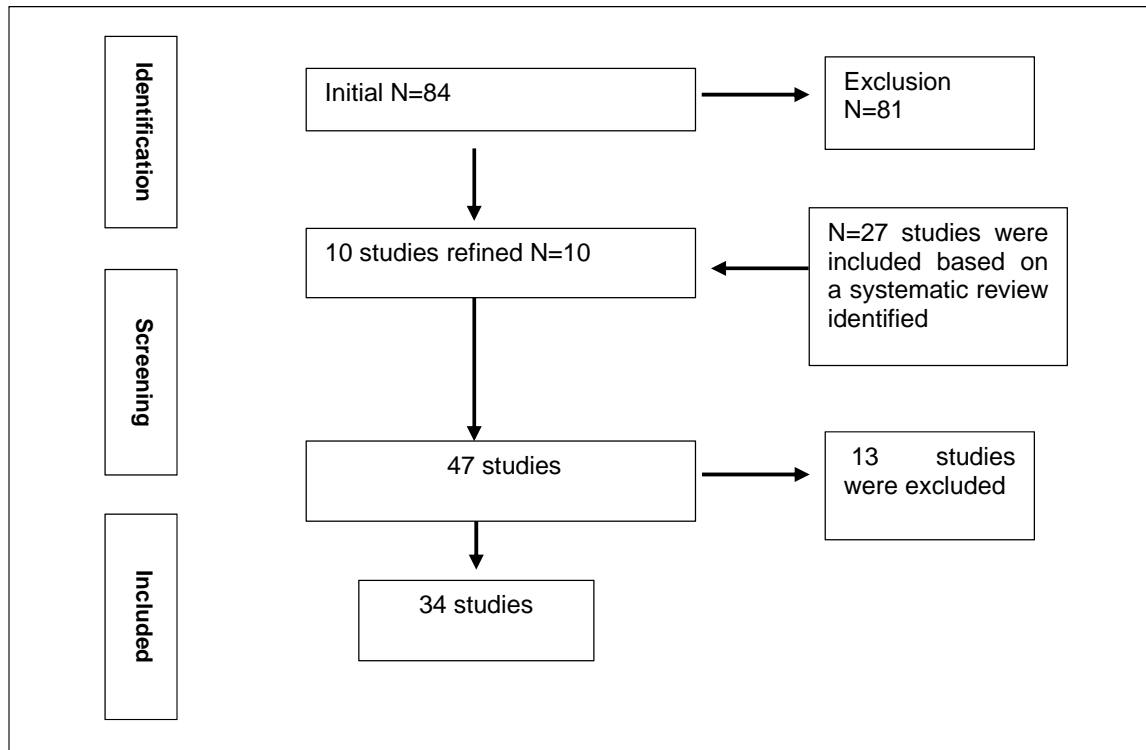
Identification

Initial N=84

Exclusion N=81

10 studies refined N=10

N=27 studies were included based on a systematic review identified

Screening

47 studies

13 studies were excluded

Included

34 studies